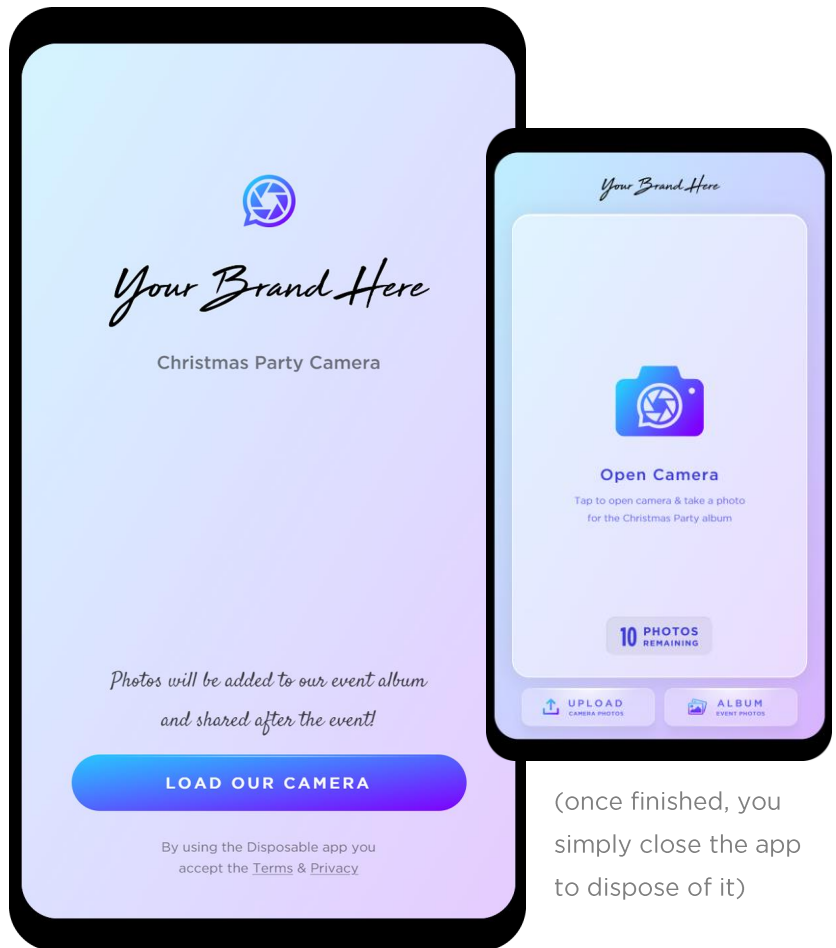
Your Brand Here

Christmas Party Camera

Photos will be added to our event album and shared after the event!

LOAD OUR CAMERA

By using the Disposable app you accept the Terms & Privacy

Your Brand Here

Open Camera

Tap to open camera & take a photo for the Christmas Party album

10 PHOTOS REMAINING

UPLOAD CAMERA PHOTOS

ALBUM EVENT PHOTOS

(once finished, you simply close the app to dispose of it)